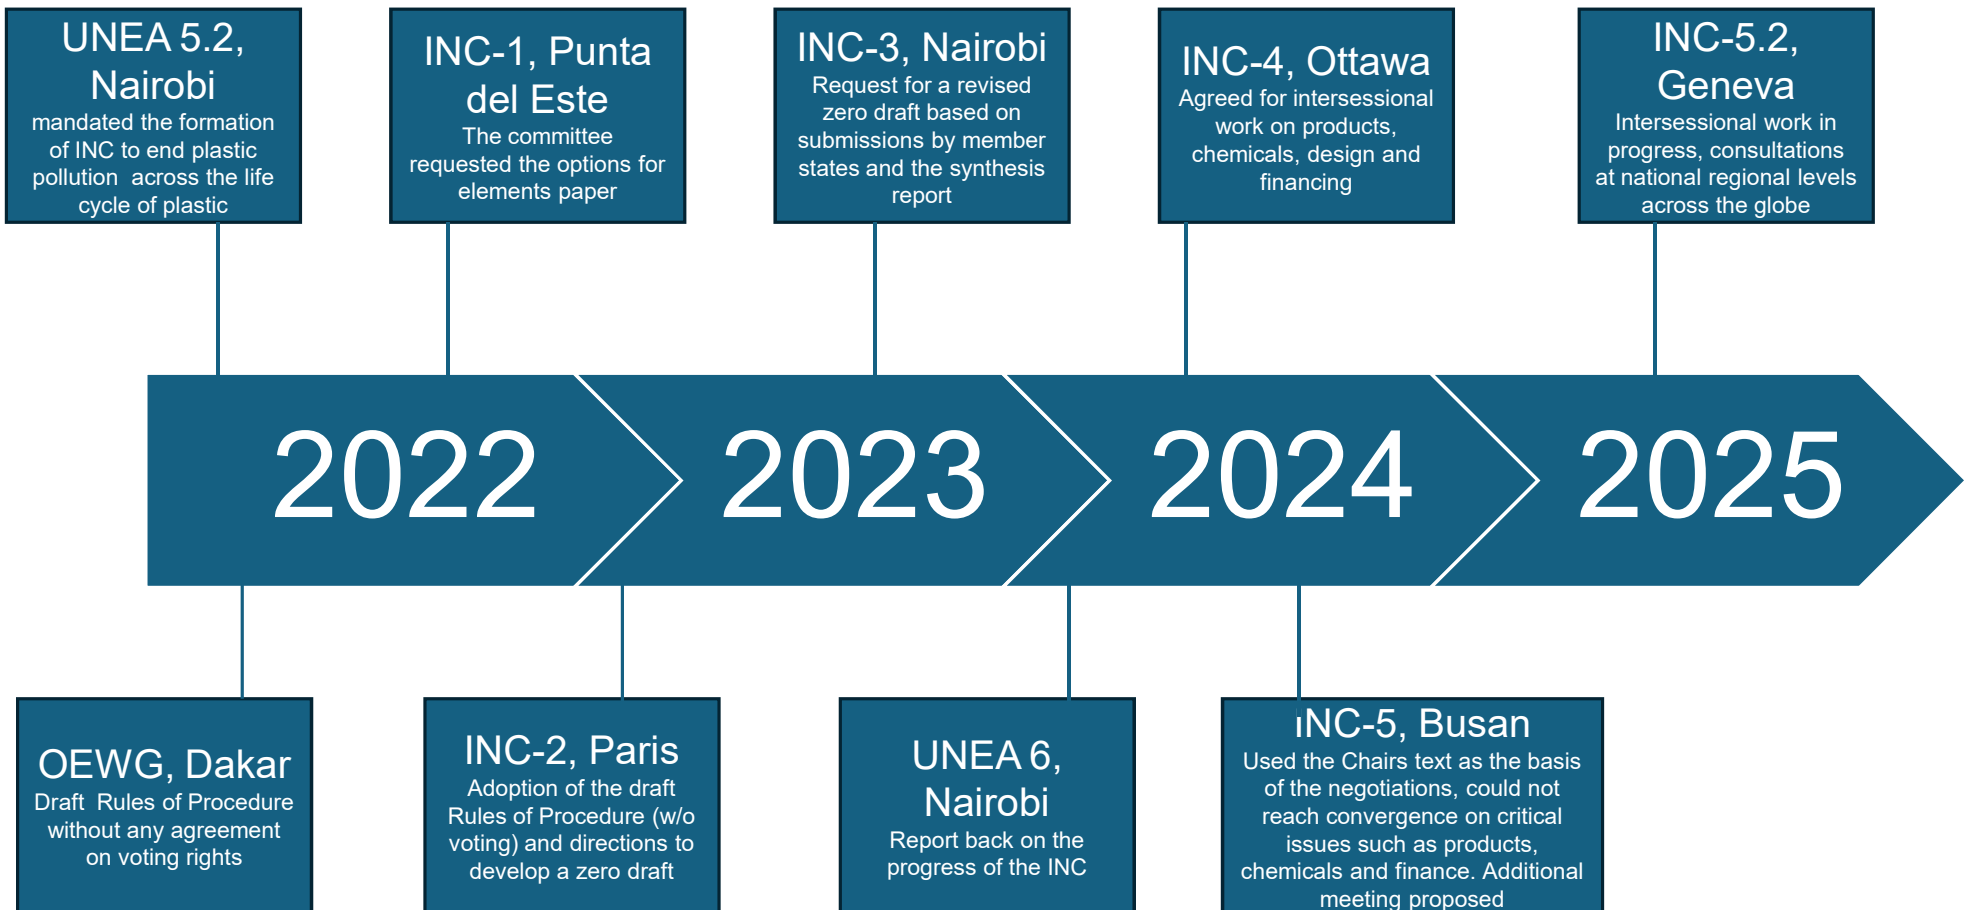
UNEA 5.2, Nairobi
mandated the formation of INC to end plastic pollution across the life cycle of plastic

INC-1, Punta del Este
The committee requested the options for elements paper

INC-3, Nairobi
Request for a revised zero draft based on submissions by member states and the synthesis report

INC-4, Ottawa
Agreed for intersessional work on products, chemicals, design and financing

INC-5.2, Geneva
Intersessional work in progress, consultations at national regional levels across the globe

2022

2023

2024

2025

OEWG, Dakar
Draft Rules of Procedure without any agreement on voting rights

INC-2, Paris
Adoption of the draft Rules of Procedure (w/o voting) and directions to develop a zero draft

UNEA 6, Nairobi
Report back on the progress of the INC

INC-5, Busan
Used the Chairs text as the basis of the negotiations, could not reach convergence on critical issues such as products, chemicals and finance. Additional meeting proposed